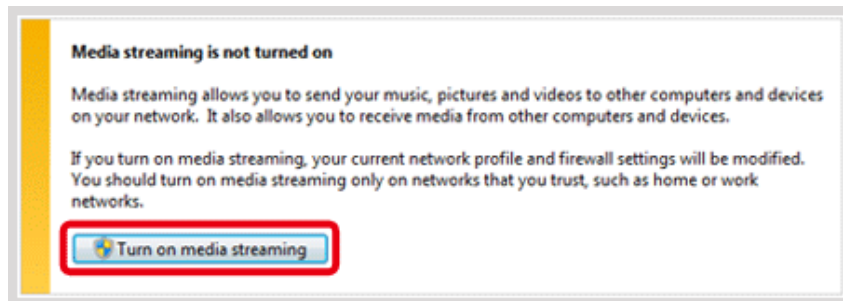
Media streaming is not turned on

Media streaming allows you to send your music, pictures and videos to other computers and devices on your network. It also allows you to receive media from other computers and devices.

If you turn on media streaming, your current network profile and firewall settings will be modified. You should turn on media streaming only on networks that you trust, such as home or work networks.

Turn on media streaming